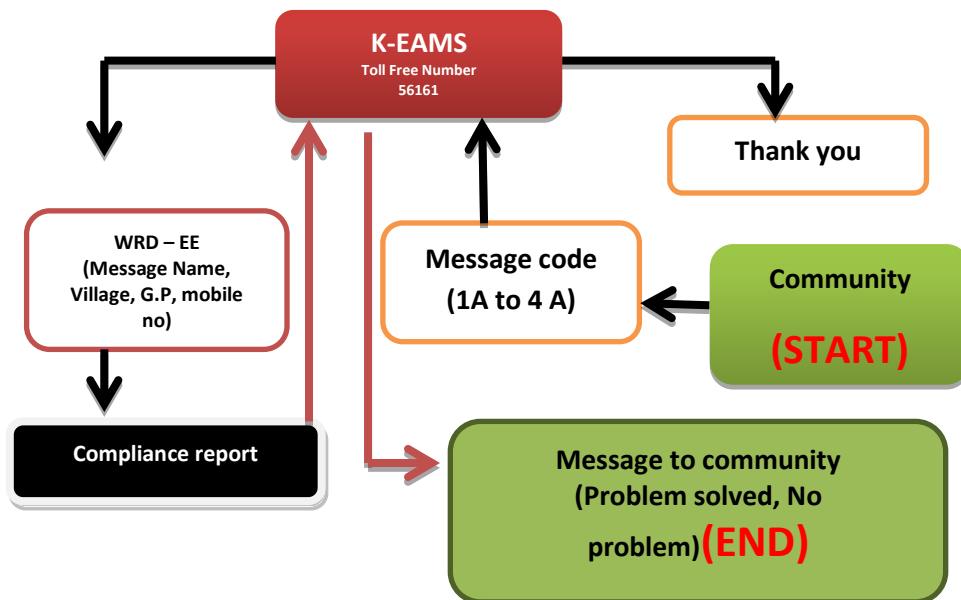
K-EAMS
Toll Free Number
56161

Thank you

WRD – EE
(Message Name, Village, G.P, mobile no)

Message code
(1A to 4 A)

Community
(START)

Compliance report

Message to community
(Problem solved, No problem)(END)